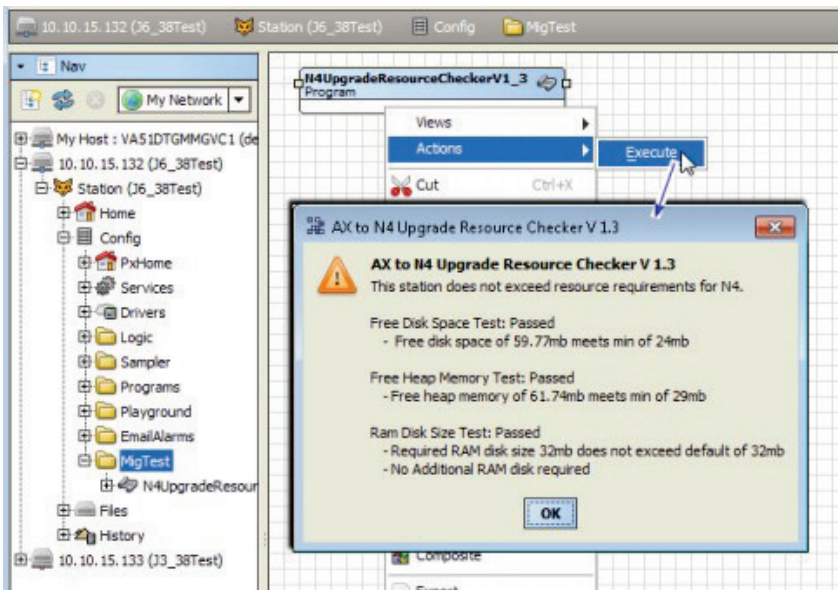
10. 10. 15. 132 (J6_38Test) Station (J6_38Test) Config MigTest

Nav

My Network

My Host : VA51DTGMMGVC1 (de
10. 10. 15. 132 (J6_38Test)
Station (J6_38Test)
Home
Config
PxHome
Services
Drivers
Logic
Sampler
Programs
Playground
EmailAlarms
MigTest
N4UpgradeResour
Files
History
10. 10. 15. 133 (J3_38Test)

N4UpgradeResourceCheckerV1_3
Program

Views
Actions
Execute
Cut Ctrl+X

AX to N4 Upgrade Resource Checker V 1.3

AX to N4 Upgrade Resource Checker V 1.3
This station does not exceed resource requirements for N4.

Free Disk Space Test: Passed
- Free disk space of 59.77mb meets min of 24mb

Free Heap Memory Test: Passed
- Free heap memory of 61.74mb meets min of 29mb

Ram Disk Size Test: Passed
- Required RAM disk size 32mb does not exceed default of 32mb
- No Additional RAM disk required

OK

Composite
Export